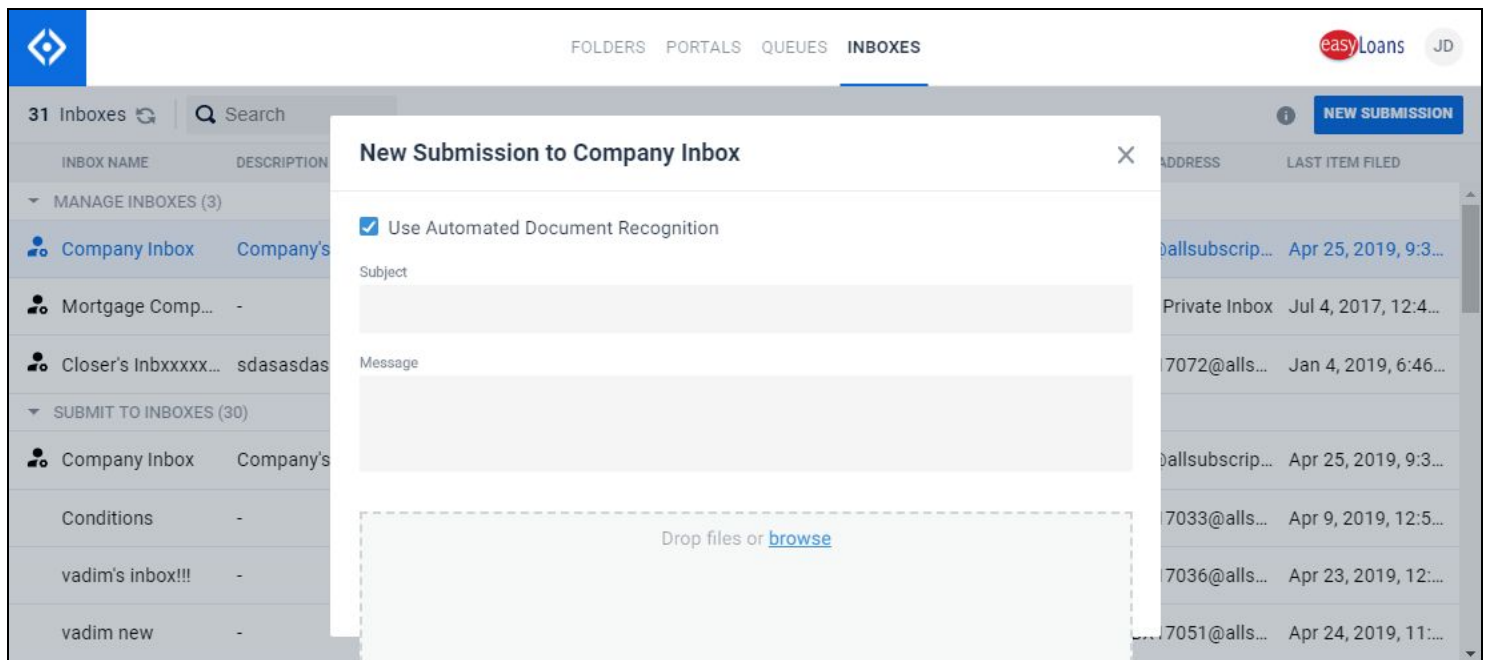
FOLDERS PORTALS QUEUES INBOXES

easyLoans JD

31 Inboxes Search

NEW SUBMISSION

| INBOX NAME | DESCRIPTION | ADDRESS | LAST ITEM FILED |
|---|---|---|---|
| MANAGE INBOXES (3) | | | |
| Company Inbox | Company's | @allsubscrip... | Apr 25, 2019, 9:3... |
| Mortgage Comp... | - | Private Inbox | Jul 4, 2017, 12:4... |
| Closer's Inbxxxxx... | sdasasdas | 7072@alls... | Jan 4, 2019, 6:46... |
| SUBMIT TO INBOXES (30) | | | |
| Company Inbox | Company's | @allsubscrip... | Apr 25, 2019, 9:3... |
| Conditions | - | 7033@alls... | Apr 9, 2019, 12:5... |
| vadim's inbox!!! | - | 7036@alls... | Apr 23, 2019, 12:... |
| vadim new | - | 7051@alls... | Apr 24, 2019, 11:... |

New Submission to Company Inbox

Use Automated Document Recognition

Subject

Message

Drop files or browse